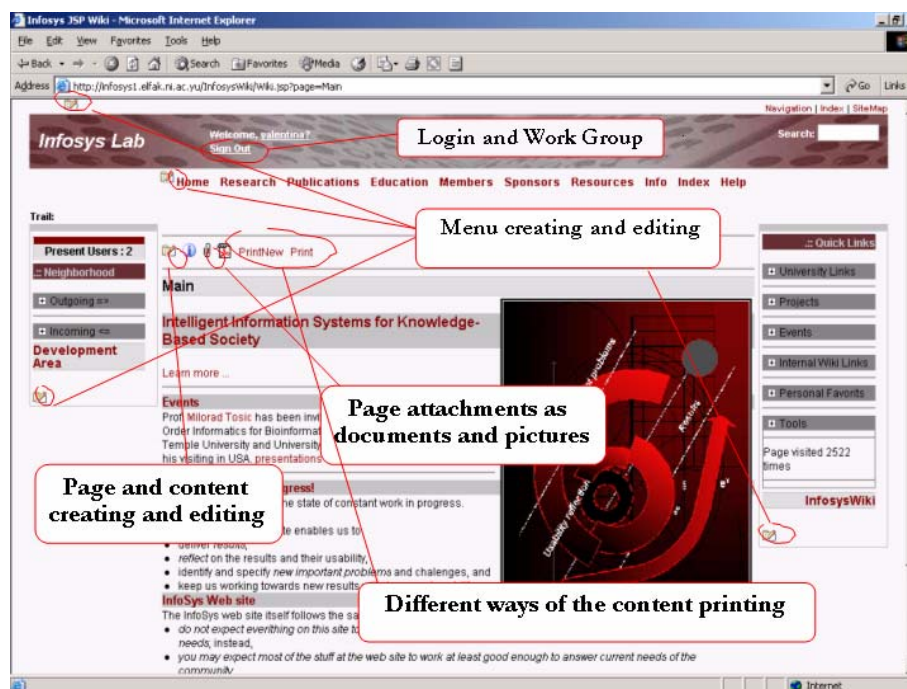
Infosys JSP Wiki - Microsoft Internet Explorer

File Edit View Favorites Tools Help

Back Search Favorites Media

Address http://infosys1.elfak.ni.ac.yu/InfosysWiki/Wiki.jsp?page=Main Go Links

Navigation | Index | SiteMap

Infosys Lab

Welcome, valentina?
Sign Out

Login and Work Group

Search:

Home Research Publications Education Members Sponsors Resources Info Index Help

Trail:

Menu creating and editing

Present Users : 2

:: Neighborhood

Outgoing =>

Incoming <=

Development Area

PrintNew Print

Main

Intelligent Information Systems for Knowledge-Based Society

Learn more ...

Events

Prof. Milorad Tosic has been invi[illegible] Order Informatics for Bioinformat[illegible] Temple University and University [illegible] his visiting in USA, presentations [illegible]

Page attachments as documents and pictures

Page and content creating and editing

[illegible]gress!

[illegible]he state of constant work in progress.

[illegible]e enables us to

deliver results,

reflect on the results and their usability,

identify and specify new important problems and chalenges, and

keep us working towards new results

InfoSys Web site

The InfoSys web site itself follows the sa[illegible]

do not expect everithing on this site to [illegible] needs, instead,

you may expect most of the stuff at the web site to work at least good enough to answer current needs of the community

Different ways of the content printing

:: Quick Links

University Links

Projects

Events

Internal Wiki Links

Personal Favorits

Tools

Page visited 2522 times

InfosysWiki

Internet